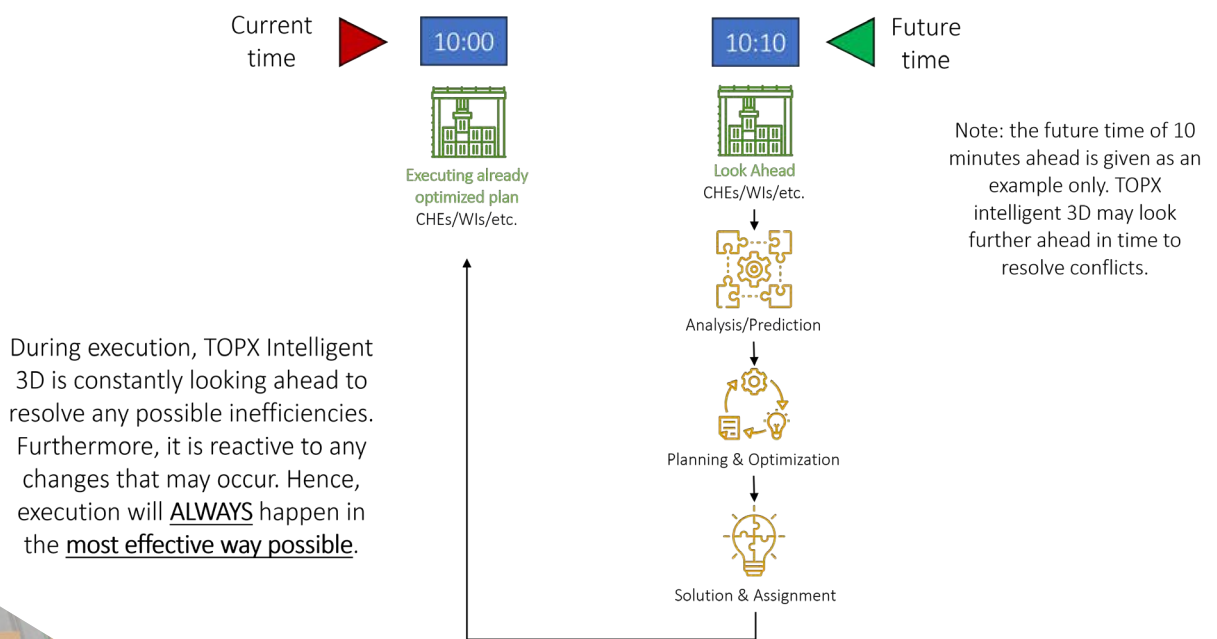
Current time

10:00

Executing already optimized plan
CHEs/WIs/etc.

10:10

Future time

Look Ahead
CHEs/WIs/etc.

Note: the future time of 10 minutes ahead is given as an example only. TOPX intelligent 3D may look further ahead in time to resolve conflicts.

Analysis/Prediction

During execution, TOPX Intelligent 3D is constantly looking ahead to resolve any possible inefficiencies. Furthermore, it is reactive to any changes that may occur. Hence, execution will ALWAYS happen in the most effective way possible.

Planning & Optimization

Solution & Assignment